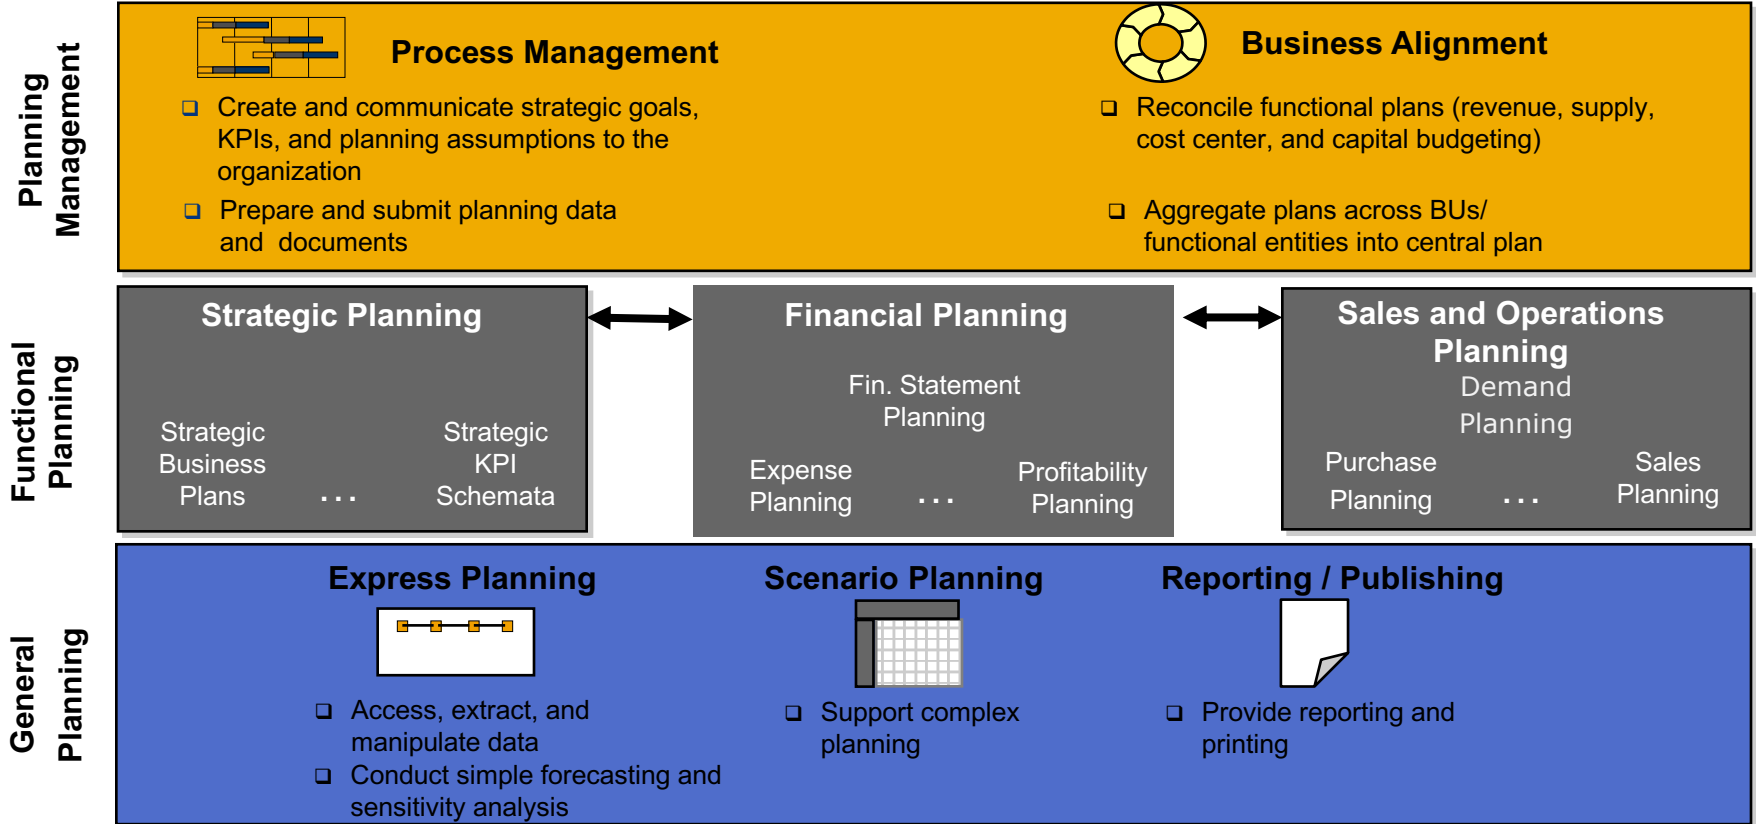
Planning Management

Process Management

❑ Create and communicate strategic goals, KPIs, and planning assumptions to the organization

❑ Prepare and submit planning data and documents

Business Alignment

❑ Reconcile functional plans (revenue, supply, cost center, and capital budgeting)

❑ Aggregate plans across BUs/ functional entities into central plan

Functional Planning

Strategic Planning

Strategic Business Plans . . . Strategic KPI Schemata

Financial Planning

Fin. Statement Planning

Expense Planning . . . Profitability Planning

Sales and Operations Planning

Demand Planning

Purchase Planning . . . Sales Planning

General Planning

Express Planning

❑ Access, extract, and manipulate data

❑ Conduct simple forecasting and sensitivity analysis

Scenario Planning

❑ Support complex planning

Reporting / Publishing

❑ Provide reporting and printing